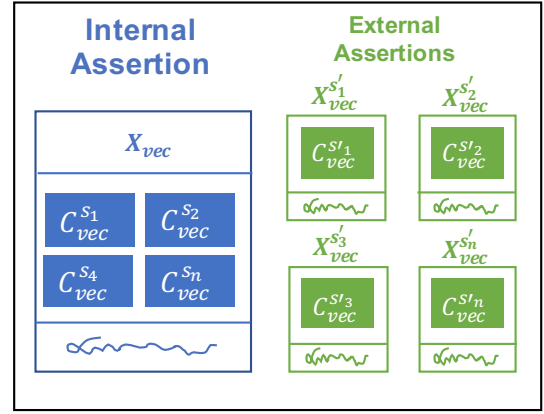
Internal Assertion

$X_{vec}$

$C_{vec}^{s_1}$ $C_{vec}^{s_2}$

$C_{vec}^{s_4}$ $C_{vec}^{s_n}$

External Assertions

$X_{vec}^{s_1'}$

$C_{vec}^{s'_1}$

$X_{vec}^{s_2'}$

$C_{vec}^{s'_2}$

$X_{vec}^{s_3'}$

$C_{vec}^{s'_3}$

$X_{vec}^{s_n'}$

$C_{vec}^{s'_n}$